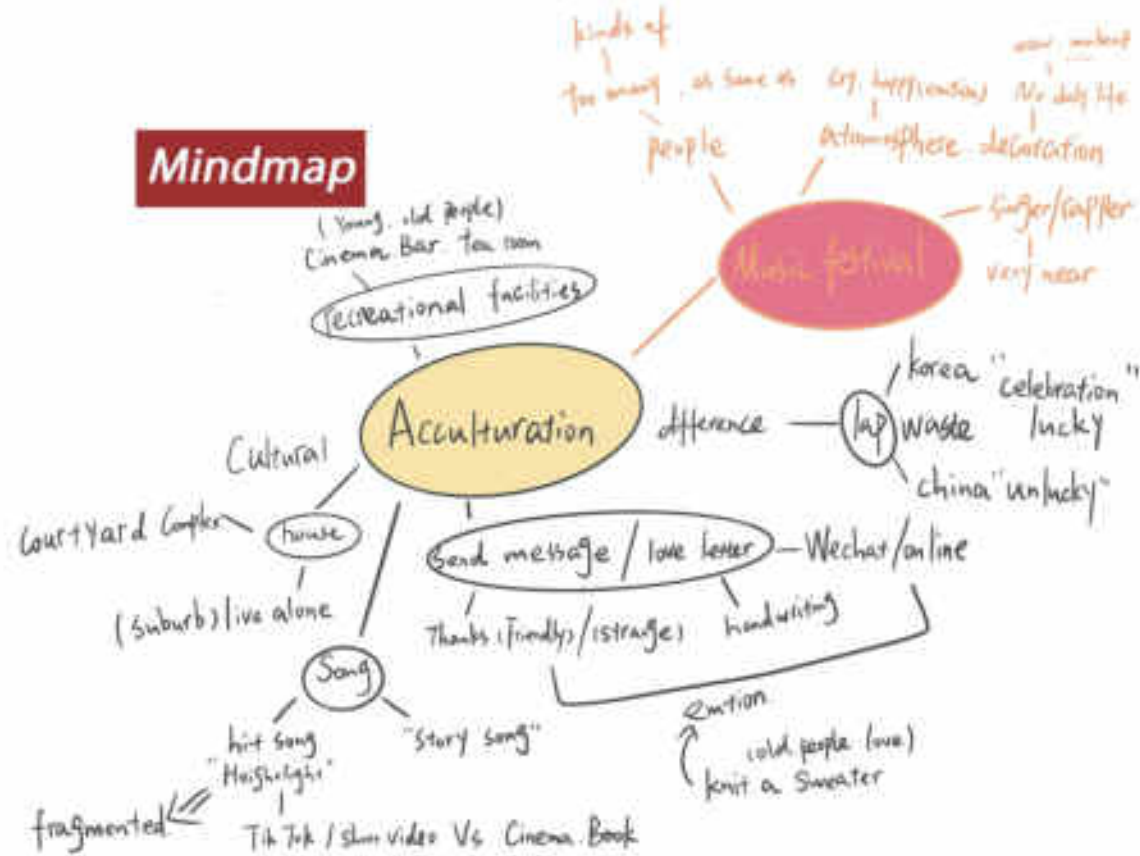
Mindmap

kinds of
too many
at same as
people
e.g. happy(emotion)
atmosphere
wear makeup
No daily life
decoration
Music festival
singer/rapper
very near

(Young, old people)
Cinema Bar Tea room
recreational facilities

Acculturation

difference
lap
korea "celebration" lucky
waste
china "unlucky"

Cultural
house
Courtyard Complex
(suburb) live alone

Send message / love letter
Wechat/online
Thanks (friendly) (strange)
handwriting
emotion
(old people love)
knit a Sweater

Song
hit song "Highlight"
"story song"
fragmented
Tik Tok / short video Vs Cinema Book